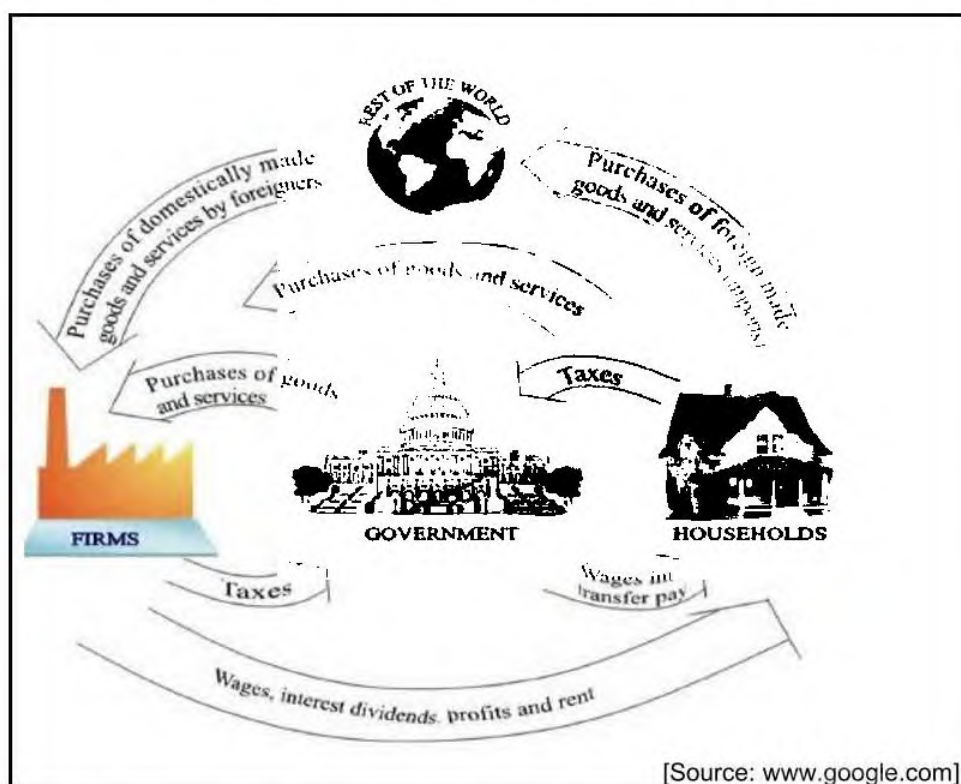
REST OF THE WORLD

Purchases of domestically made goods and services by foreigners

Purchases of foreign made goods and services (imports)

Purchases of goods and services

Purchases of goods and services

Taxes

FIRMS

GOVERNMENT

HOUSEHOLDS

Taxes

Wages int transfer pay

Wages, interest dividends. profits and rent

[Source: www.google.com]